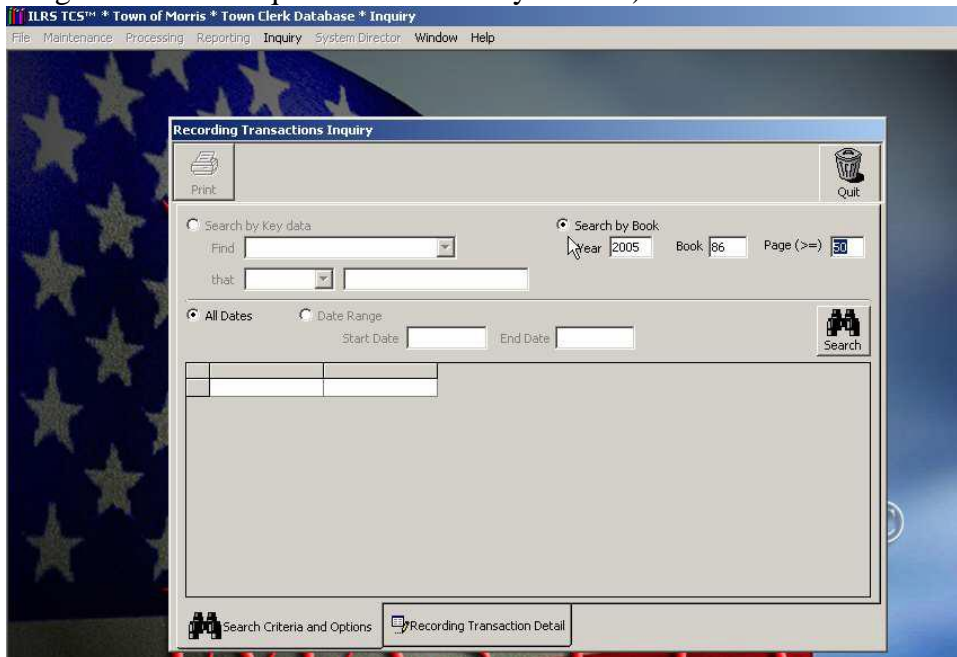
ILRS TCS™ * Town of Morris * Town Clerk Database * Inquiry

File Maintenance Processing Reporting Inquiry System Director Window Help

Recording Transactions Inquiry

Print

Quit

Search by Key data

Find

that

Search by Book

Year 2005

Book 86

Page (>=) 50

All Dates

Date Range

Start Date

End Date

Search

Search Criteria and Options

Recording Transaction Detail